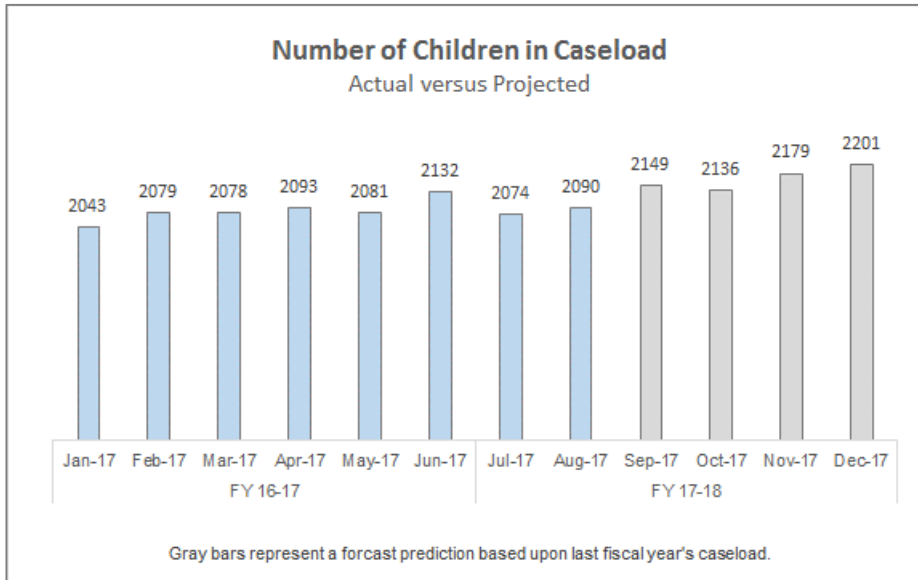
Number of Children in Caseload
Actual versus Projected

2043
2079
2078
2093
2081
2132
2074
2090
2149
2136
2179
2201

Jan-17 Feb-17 Mar-17 Apr-17 May-17 Jun-17 Jul-17 Aug-17 Sep-17 Oct-17 Nov-17 Dec-17

FY 16-17
FY 17-18

Gray bars represent a forcast prediction based upon last fiscal year's caseload.